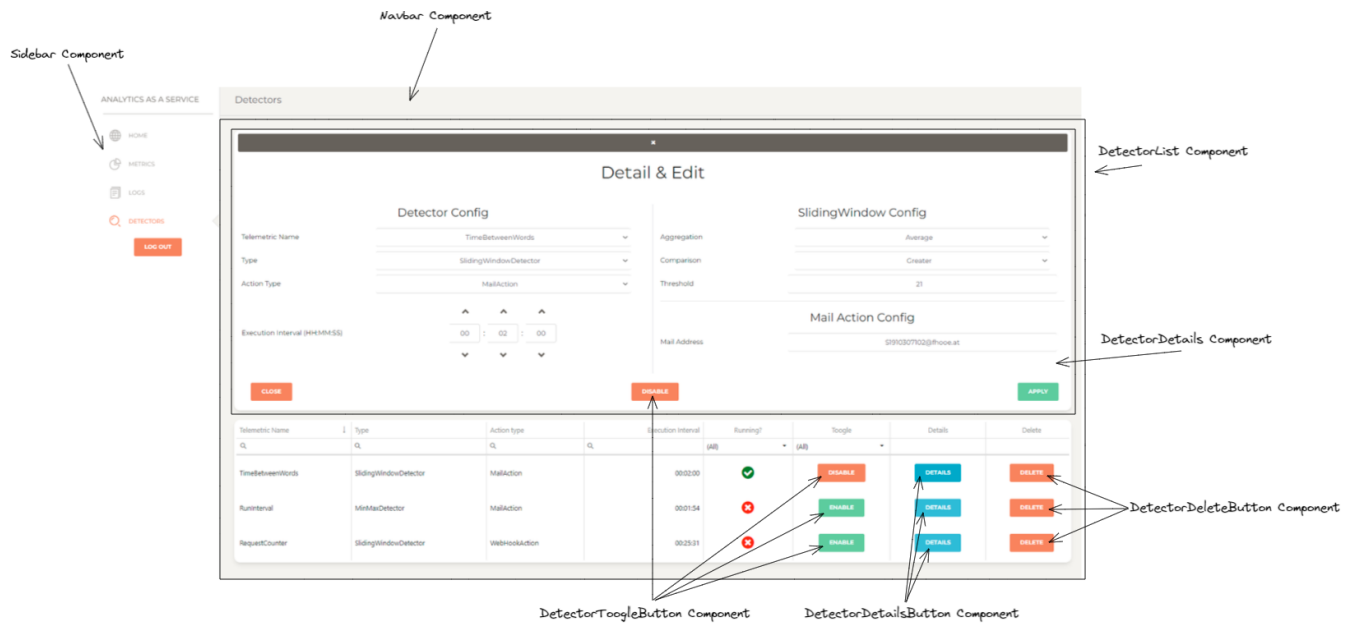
Navbar Component

Sidebar Component

ANALYTICS AS A SERVICE

HOME
METRICS
LOGS
DETECTORS
LOG OUT

Detectors

×

Detail & Edit

DetectorList Component

Detector Config

Telemetric Name TimeBetweenWords
Type SlidingWindowDetector
Action Type MailAction
Execution Interval (HH:MM:SS) 00 : 02 : 00

SlidingWindow Config

Aggregation Average
Comparison Greater
Threshold 21

Mail Action Config

Mail Address S1910307102@fhooe.at

DetectorDetails Component

CLOSE
DISABLE
APPLY

| Telemetric Name | Type | Action type | Execution Interval | Running? | Toogle | Details | Delete |
|---|---|---|---|---|---|---|---|
| | | | | (All) | (All) | | |
| TimeBetweenWords | SlidingWindowDetector | MailAction | 00:02:00 | | DISABLE | DETAILS | DELETE |
| RunInterval | MinMaxDetector | MailAction | 00:01:54 | | ENABLE | DETAILS | DELETE |
| RequestCounter | SlidingWindowDetector | WebHookAction | 00:25:31 | | ENABLE | DETAILS | DELETE |

DetectorDeleteButton Component

DetectorToogleButton Component

DetectorDetailsButton Component